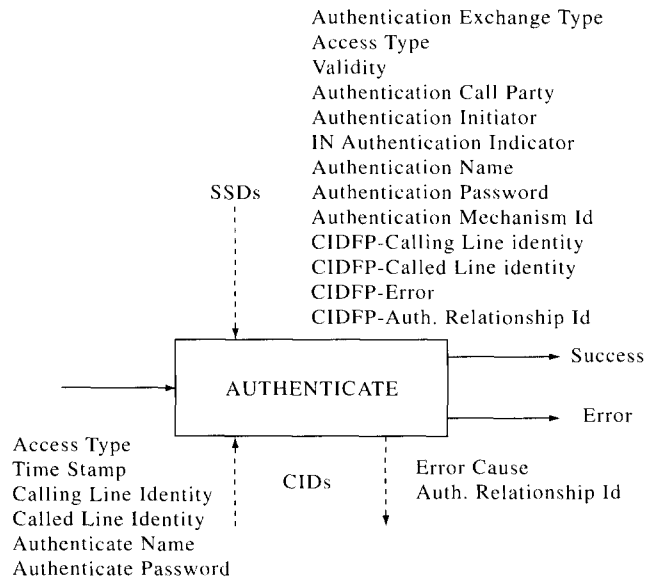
Authentication Exchange Type
Access Type
Validity
Authentication Call Party
Authentication Initiator
IN Authentication Indicator
Authentication Name
Authentication Password
Authentication Mechanism Id
CIDFP-Calling Line identity
CIDFP-Called Line identity
CIDFP-Error
CIDFP-Auth. Relationship Id

SSDs

AUTHENTICATE

Success

Error

Access Type
Time Stamp
Calling Line Identity
Called Line Identity
Authenticate Name
Authenticate Password

CIDs

Error Cause
Auth. Relationship Id